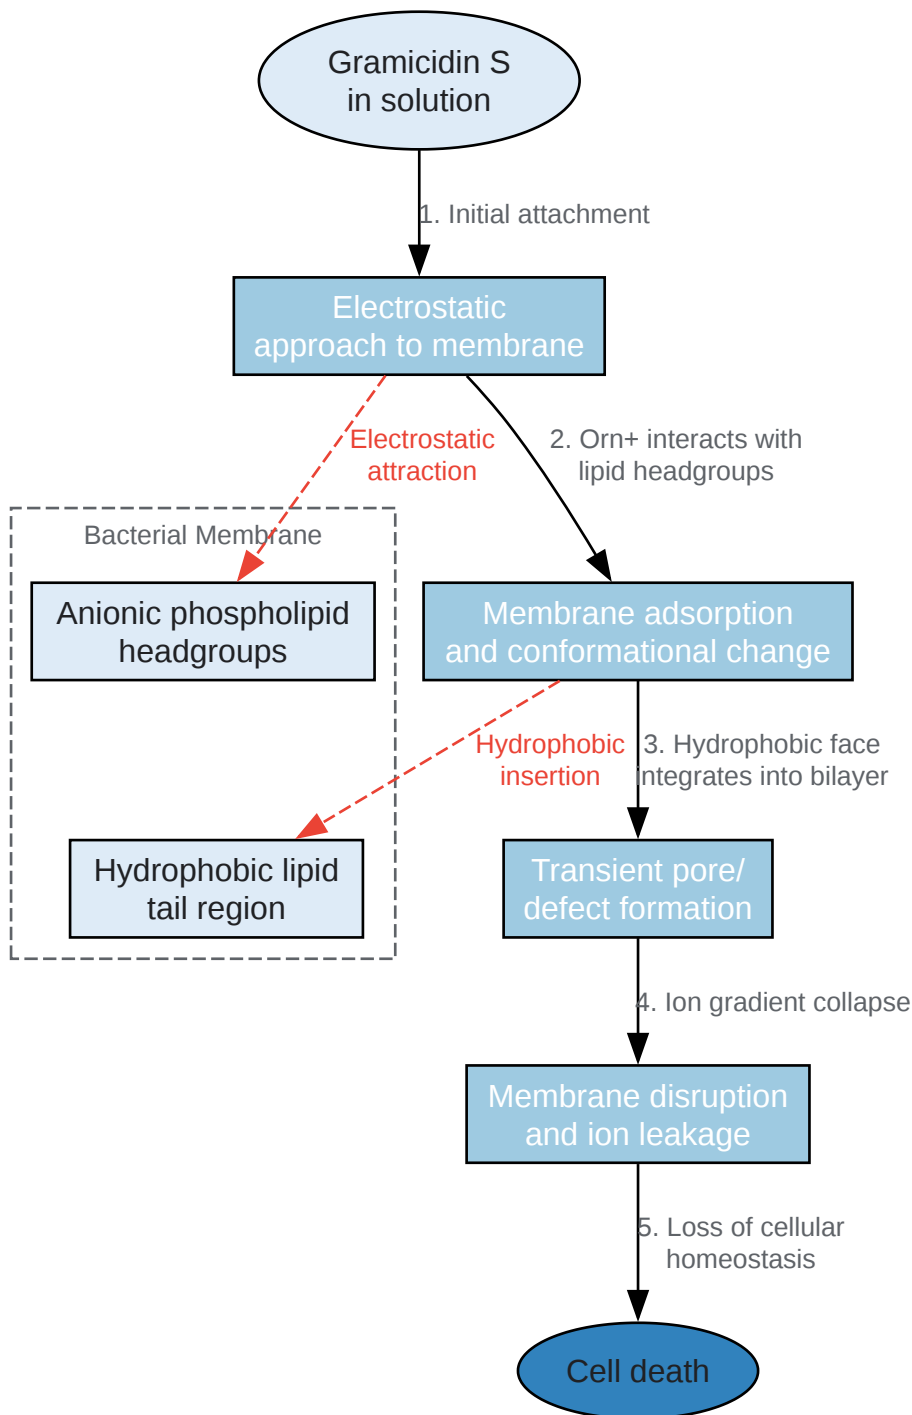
Gramicidin S in solution

1. Initial attachment

Electrostatic approach to membrane

Electrostatic attraction

2. Orn+ interacts with lipid headgroups

Bacterial Membrane

Anionic phospholipid headgroups

Membrane adsorption and conformational change

Hydrophobic insertion

3. Hydrophobic face integrates into bilayer

Hydrophobic lipid tail region

Transient pore/ defect formation

4. Ion gradient collapse

Membrane disruption and ion leakage

5. Loss of cellular homeostasis

Cell death